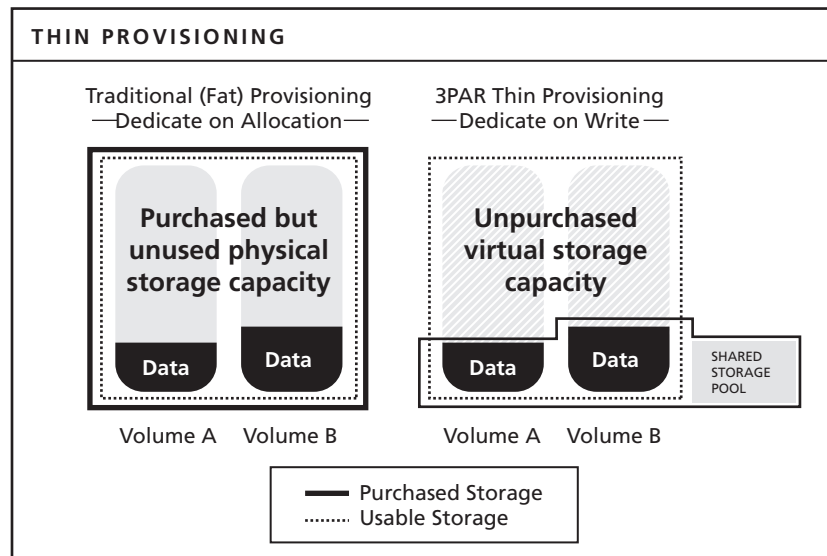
THIN PROVISIONING

Traditional (Fat) Provisioning
—Dedicate on Allocation—

3PAR Thin Provisioning
—Dedicate on Write—

Purchased but unused physical storage capacity

Data

Data

Volume A

Volume B

Unpurchased virtual storage capacity

Data

Data

SHARED STORAGE POOL

Volume A

Volume B

Purchased Storage
Usable Storage